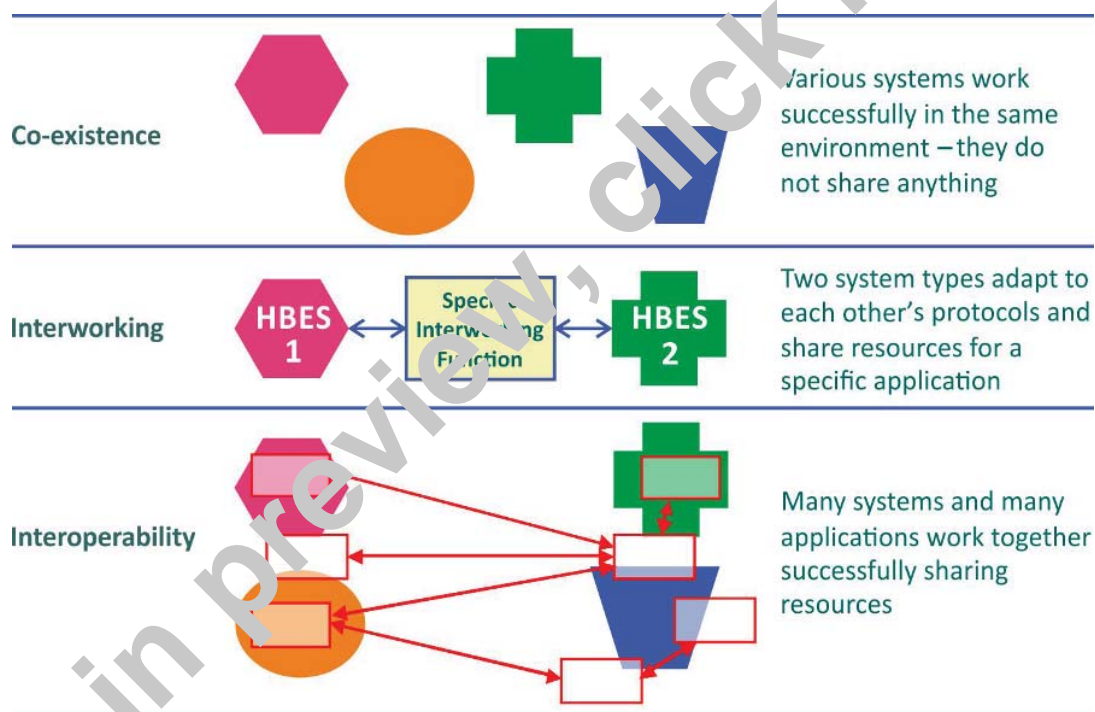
Co-existence

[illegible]arious systems work successfully in the same environment – they do not share anything

Interworking

HBES 1

Spec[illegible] Interwo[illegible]ing F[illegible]ction

HBES 2

Two system types adapt to each other's protocols and share resources for a specific application

Interoperability

Many systems and many applications work together successfully sharing resources

in preview, click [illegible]